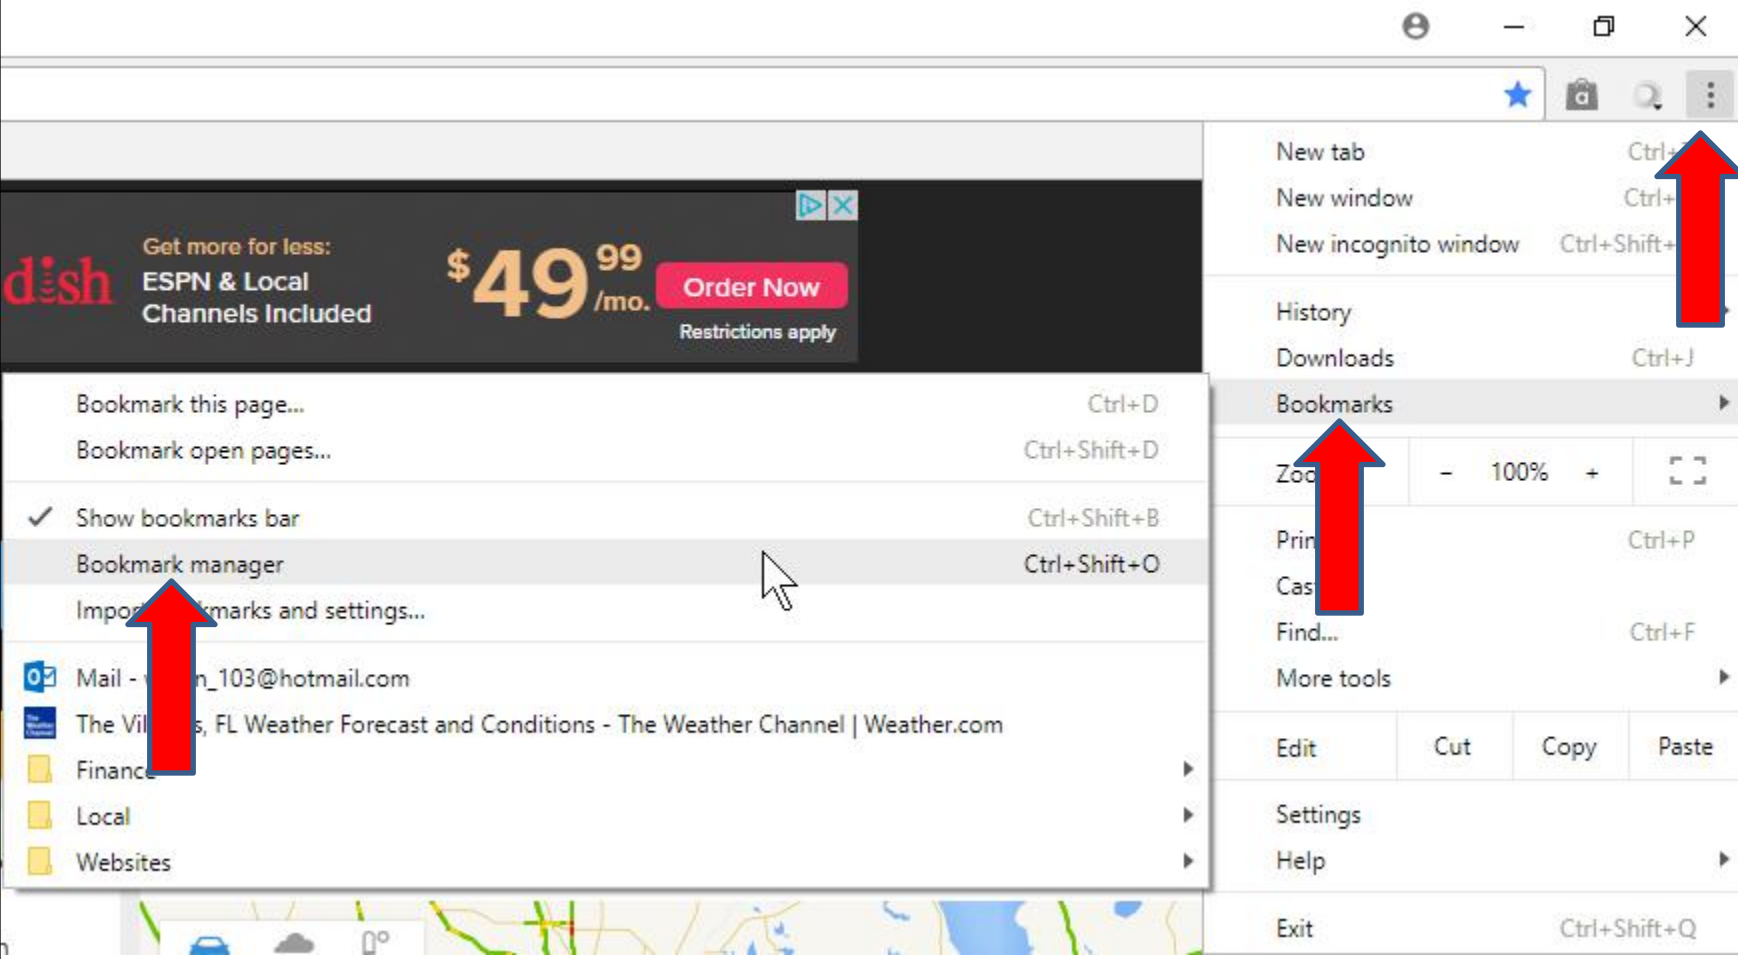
dish Get more for less: ESPN & Local Channels Included $49.99 /mo. Order Now Restrictions apply

Bookmark this page... Ctrl+D
Bookmark open pages... Ctrl+Shift+D
Show bookmarks bar Ctrl+Shift+B
Bookmark manager Ctrl+Shift+O
Impo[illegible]kmarks and settings...
Mail - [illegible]n_103@hotmail.com
The Vil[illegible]s, FL Weather Forecast and Conditions - The Weather Channel | Weather.com
Finance
Local
Websites

New tab Ctrl+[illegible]
New window Ctrl+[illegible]
New incognito window Ctrl+Shift+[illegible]
History
Downloads Ctrl+J
Bookmarks
Zoo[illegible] – 100% +
Prin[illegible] Ctrl+P
Cas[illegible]
Find... Ctrl+F
More tools
Edit Cut Copy Paste
Settings
Help
Exit Ctrl+Shift+Q